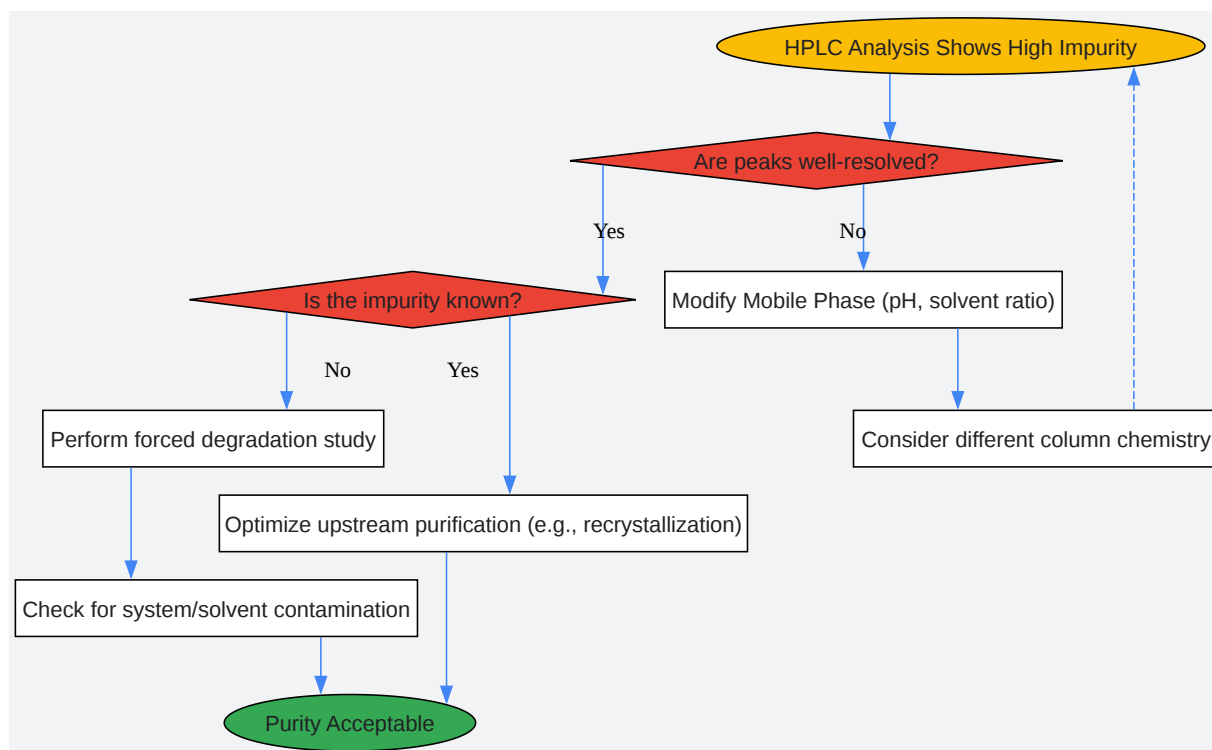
HPLC Analysis Shows High Impurity

Are peaks well-resolved?

Yes

No

Is the impurity known?

Modify Mobile Phase (pH, solvent ratio)

No

Yes

Perform forced degradation study

Consider different column chemistry

Optimize upstream purification (e.g., recrystallization)

Check for system/solvent contamination

Purity Acceptable